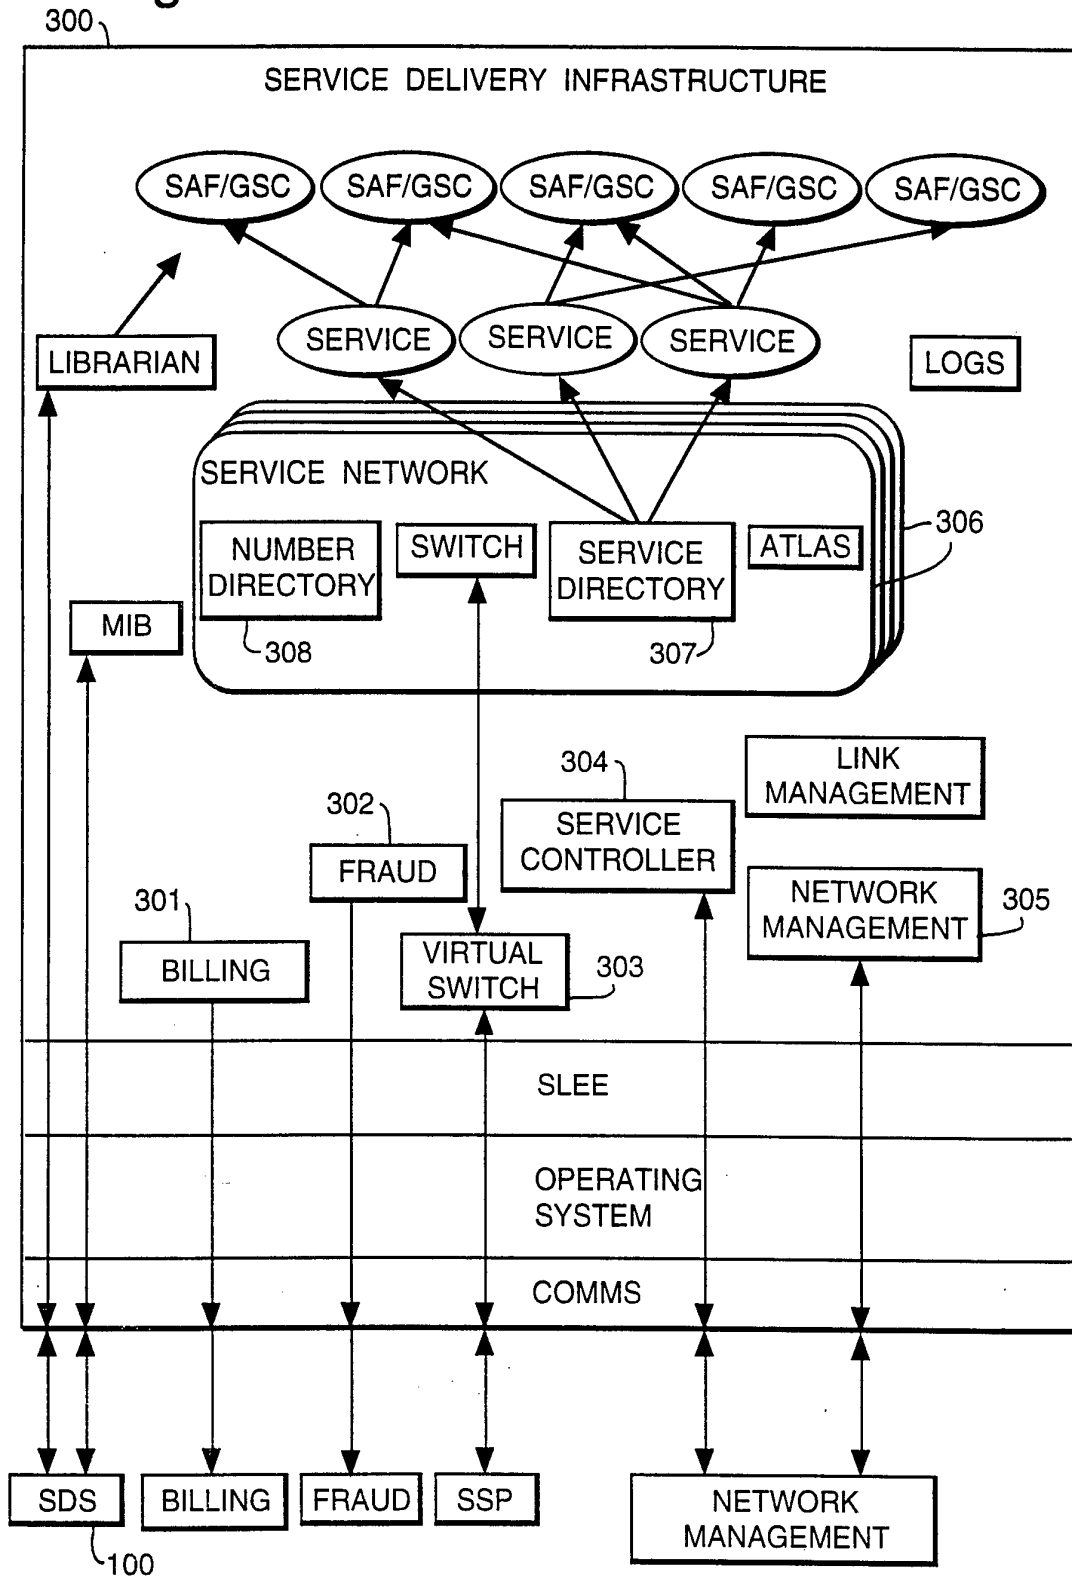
300

SERVICE DELIVERY INFRASTRUCTURE

SAF/GSC SAF/GSC SAF/GSC SAF/GSC SAF/GSC

LIBRARIAN

SERVICE SERVICE SERVICE

LOGS

SERVICE NETWORK

NUMBER DIRECTORY

SWITCH

SERVICE DIRECTORY

ATLAS

306

MIB

308

307

304

LINK MANAGEMENT

302

SERVICE CONTROLLER

FRAUD

301

NETWORK MANAGEMENT

305

BILLING

VIRTUAL SWITCH

303

SLEE

OPERATING SYSTEM

COMMS

SDS

BILLING

FRAUD

SSP

NETWORK MANAGEMENT

100